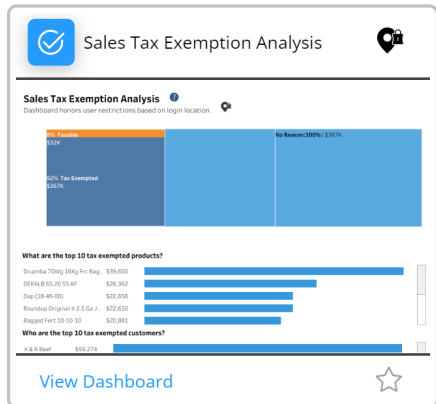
Sales Tax Exemption Analysis

Sales Tax Exemption Analysis

Dashboard honors user restrictions based on login location.

8% Taxable
$32K

92% Tax Exempted
$367K

No Reason:100% | $367K

What are the top 10 tax exempted products?

| | |
|---|---|
| Dicamba 70Wg 16Kg Frc Bag... | $39,600 |
| DEKALB 55.20 SS AF | $26,362 |
| Dap (18-46-00) | $22,658 |
| Roundup Original II 2.5 Gal J... | $22,650 |
| Bagged Fert 10-10-10 | $20,881 |

Who are the top 10 tax exempted customers?

| | |
|---|---|
| K & R Beef | $59,274 |

View Dashboard